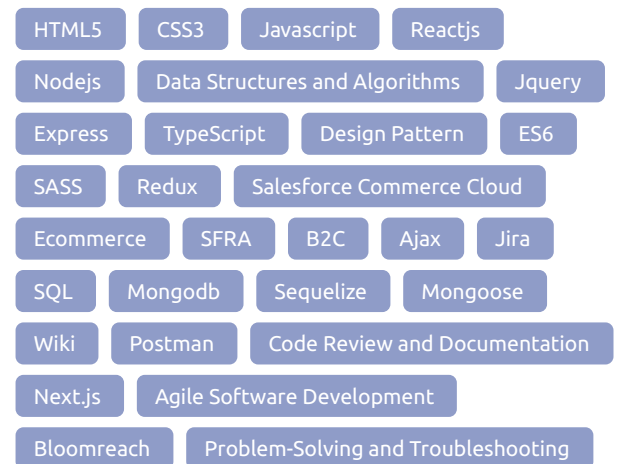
HTML5 CSS3 Javascript Reactjs

Nodejs Data Structures and Algorithms Jquery

Express TypeScript Design Pattern ES6

SASS Redux Salesforce Commerce Cloud

Ecommerce SFRA B2C Ajax Jira

SQL Mongodb Sequelize Mongoose

Wiki Postman Code Review and Documentation

Next.js Agile Software Development

Bloomreach Problem-Solving and Troubleshooting